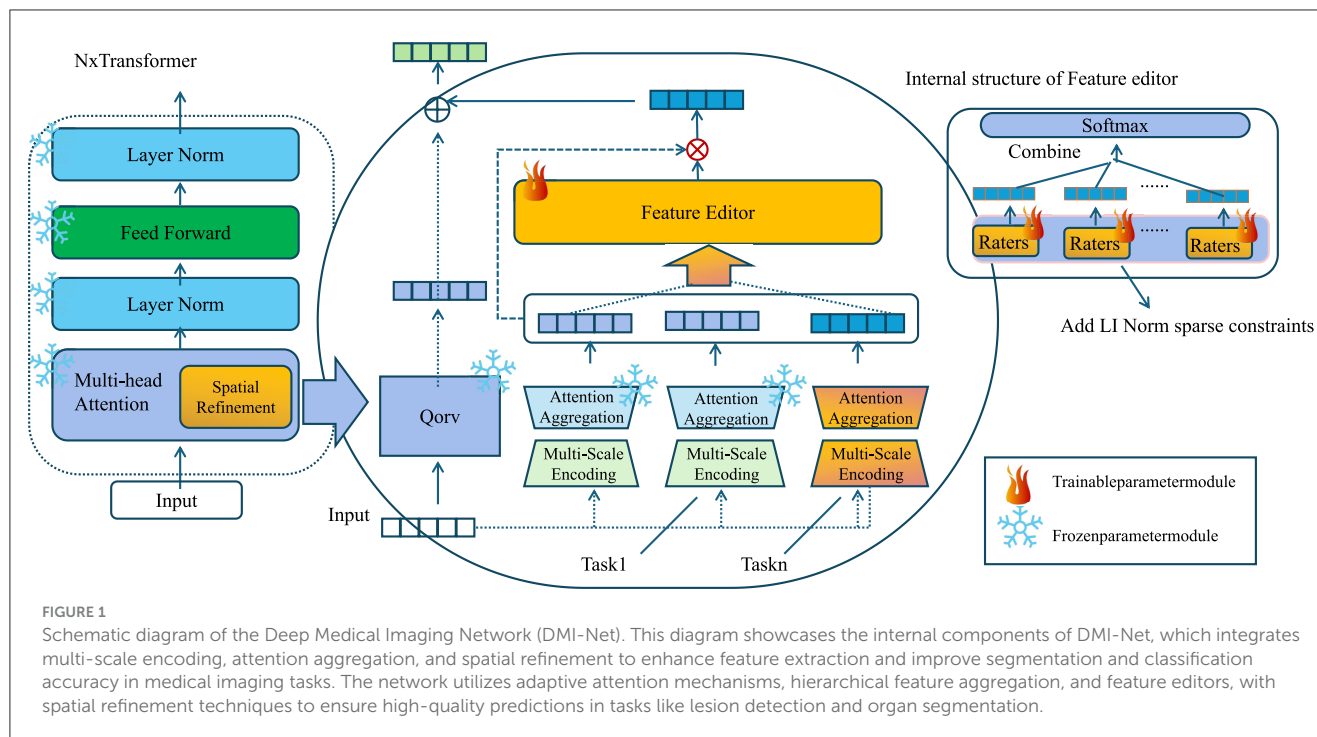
NxTransformer

Layer Norm

Feed Forward

Layer Norm

Multi-head Attention

Spatial Refinement

Input

Qorv

Input

Feature Editor

Attention Aggregation

Multi-Scale Encoding

Attention Aggregation

Multi-Scale Encoding

Attention Aggregation

Multi-Scale Encoding

Task1

Taskn

Internal structure of Feature editor

Softmax

Combine

......

Raters

Raters

......

Raters

Add LI Norm sparse constraints

Trainableparametermodule

Frozenparametermodule

FIGURE 1

Schematic diagram of the Deep Medical Imaging Network (DMI-Net). This diagram showcases the internal components of DMI-Net, which integrates multi-scale encoding, attention aggregation, and spatial refinement to enhance feature extraction and improve segmentation and classification accuracy in medical imaging tasks. The network utilizes adaptive attention mechanisms, hierarchical feature aggregation, and feature editors, with spatial refinement techniques to ensure high-quality predictions in tasks like lesion detection and organ segmentation.